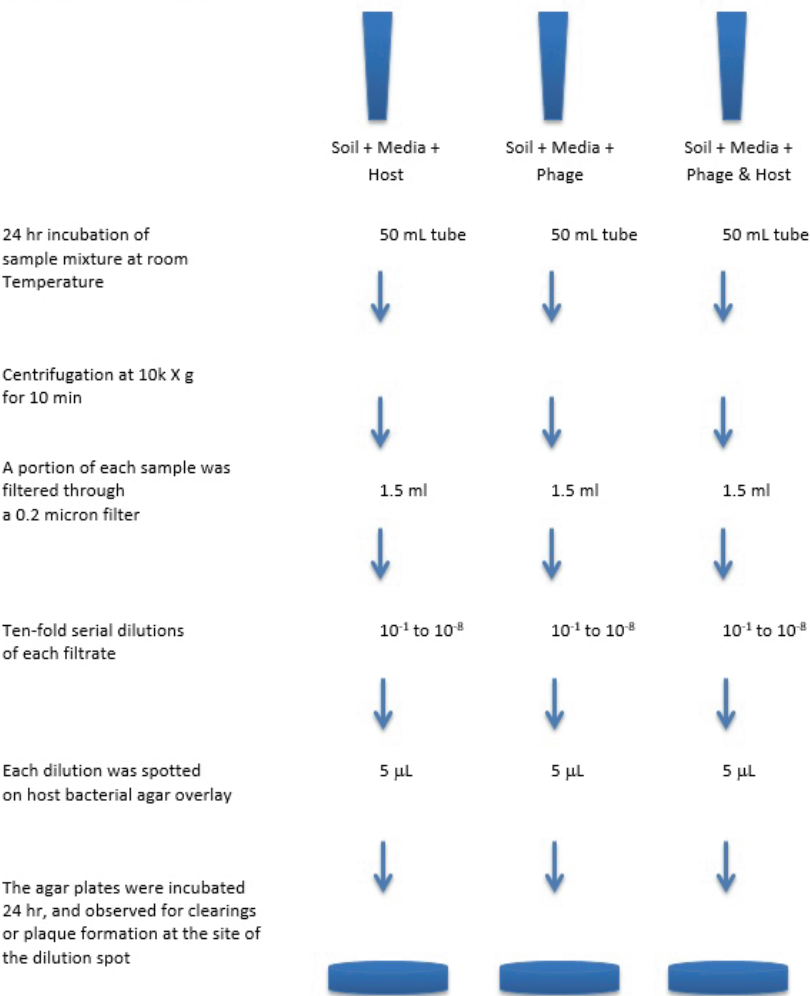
Soil + Media + Host

Soil + Media + Phage

Soil + Media + Phage & Host

24 hr incubation of sample mixture at room Temperature

50 mL tube

50 mL tube

50 mL tube

Centrifugation at 10k X g for 10 min

A portion of each sample was filtered through a 0.2 micron filter

1.5 ml

1.5 ml

1.5 ml

Ten-fold serial dilutions of each filtrate

$10^{-1}$ to $10^{-8}$

$10^{-1}$ to $10^{-8}$

$10^{-1}$ to $10^{-8}$

Each dilution was spotted on host bacterial agar overlay

5 µL

5 µL

5 µL

The agar plates were incubated 24 hr, and observed for clearings or plaque formation at the site of the dilution spot